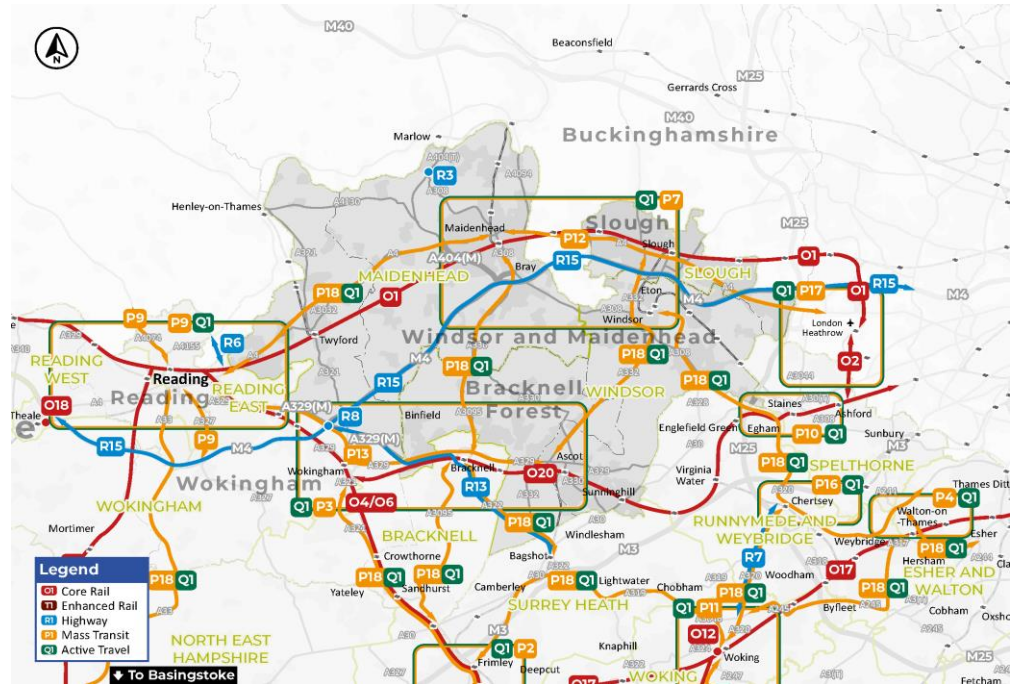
N

M40

Beaconsfield

Gerrards Cross

M25

M40

Buckinghamshire

Marlow

A404(M)

R3

A4094

Henley-on-Thames

A4130

Q1 P7

Slough

Maidenhead

P12

Slough

M25

A404(M)

A308

Bray

R15

SLOUGH

O1

MAIDENHEAD

Eton

M4

Q1 P17

O1

R15

M4

P18 Q1

O1

Windsor

P9

P9 Q1

Twyford

London Heathrow

Windsor and Maidenhead

R6

A4155

A3032

A321

P18 Q1

O2

READING WEST

M4

Reading

R15

Bracknell

WINDSOR

P18 Q1

P18 Q1

Reading

READING EAST

A329(M)

Binfield

Forest

A3044

Staines

Ashford

Theale

O18

R8

A3095

A332

A328

Egham

P10 Q1

Sunbury

M3

R15

P9

M4

A329(M)

Englefield Green

M25

Wokingham

P13

Bracknell

Ascot

Virginia Water

P18 Q1

SPELTHORNE

Thames Ditton

Wokingham

A329

O20

A330

Sunninghill

P16 Q1

Chertsey

P4 Q1

WOKINGHAM

Q1 P3

O4/O6

R13

A322

Walton-on-Thames

Mortimer

P18 Q1

Windlesham

RUNNYMEDE AND WEYBRIDGE

Esher

BRACKNELL

A30

Bagshot

M3

Weybridge

P18 Q1

Hersham

Crowthorne

R7

A320

Woodham

O17

ESHER AND WALTON

Legend

O1 Core Rail

T1 Enhanced Rail

R1 Highway

P1 Mass Transit

Q1 Active Travel

P18 Q1

P18 Q1

Yateley

Sandhurst

Camberley

P18 Q1

Lightwater

Chobham

P18 Q1

P18 Q1

Byfleet

Cobham

SURREY HEATH

Q1 P11

A245

Oxshott

NORTH EAST HAMPSHIRE

M3

Knaphill

O12

A245

To Basingstoke

Q1 P2

Frimley

Deepcut

A322

Woking

WOKING

O17

Fetcham